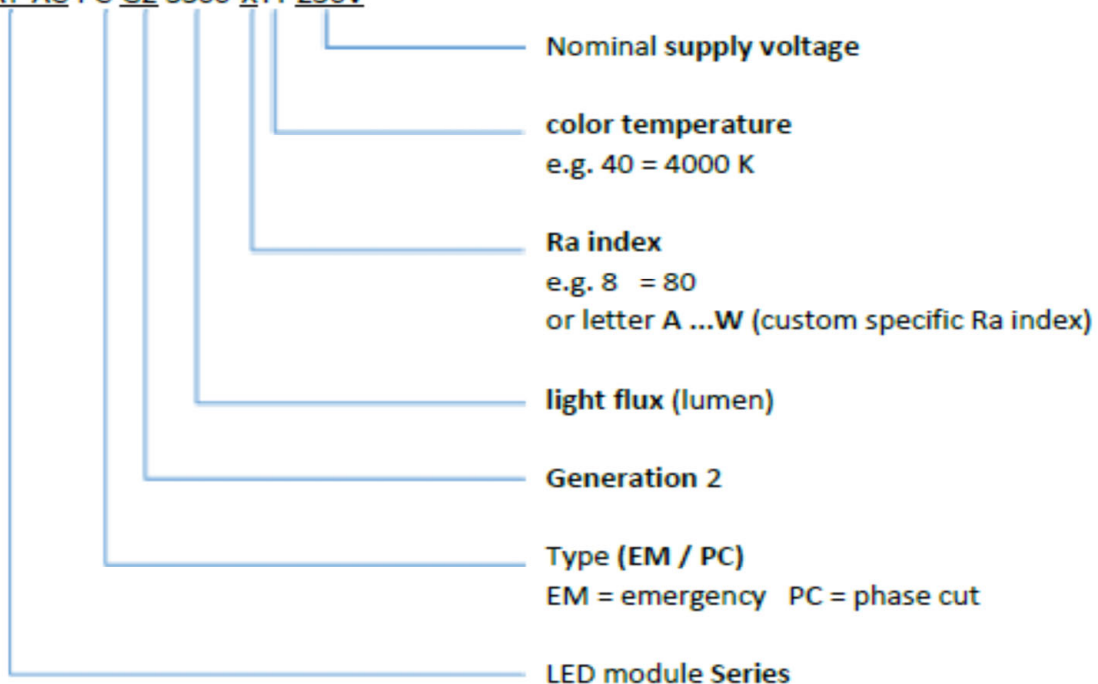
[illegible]

Nominal supply voltage

color temperature
e.g. 40 = 4000 K

Ra index
e.g. 8 = 80
or letter A ...W (custom specific Ra index)

light flux (lumen)

Generation 2

Type (EM / PC)
EM = emergency PC = phase cut

LED module Series